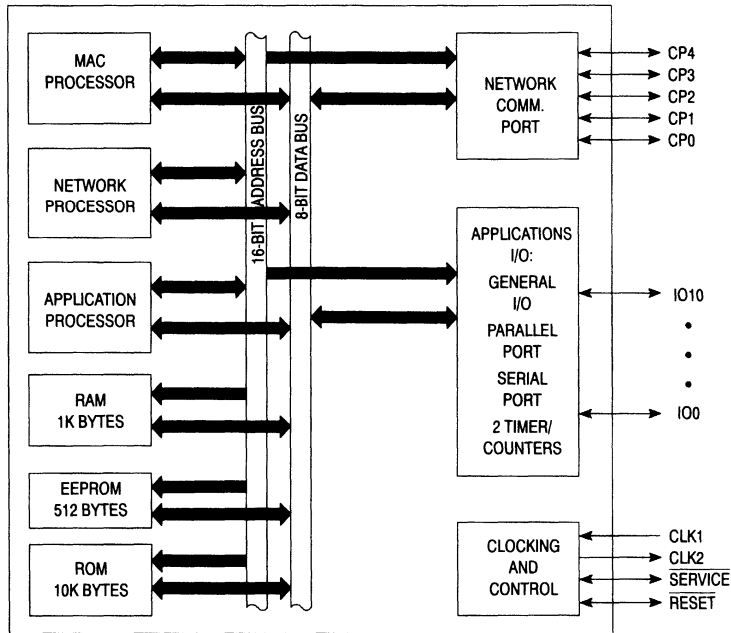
MAC PROCESSOR

NETWORK PROCESSOR

APPLICATION PROCESSOR

RAM 1K BYTES

EEPROM 512 BYTES

ROM 10K BYTES

16-BIT ADDRESS BUS

8-BIT DATA BUS

NETWORK COMM. PORT

CP4
CP3
CP2
CP1
CP0

APPLICATIONS I/O:
GENERAL I/O
PARALLEL PORT
SERIAL PORT
2 TIMER/ COUNTERS

IO10
•
•
•
IO0

CLOCKING AND CONTROL

CLK1
CLK2
$\overline{\text{SERVICE}}$
$\overline{\text{RESET}}$